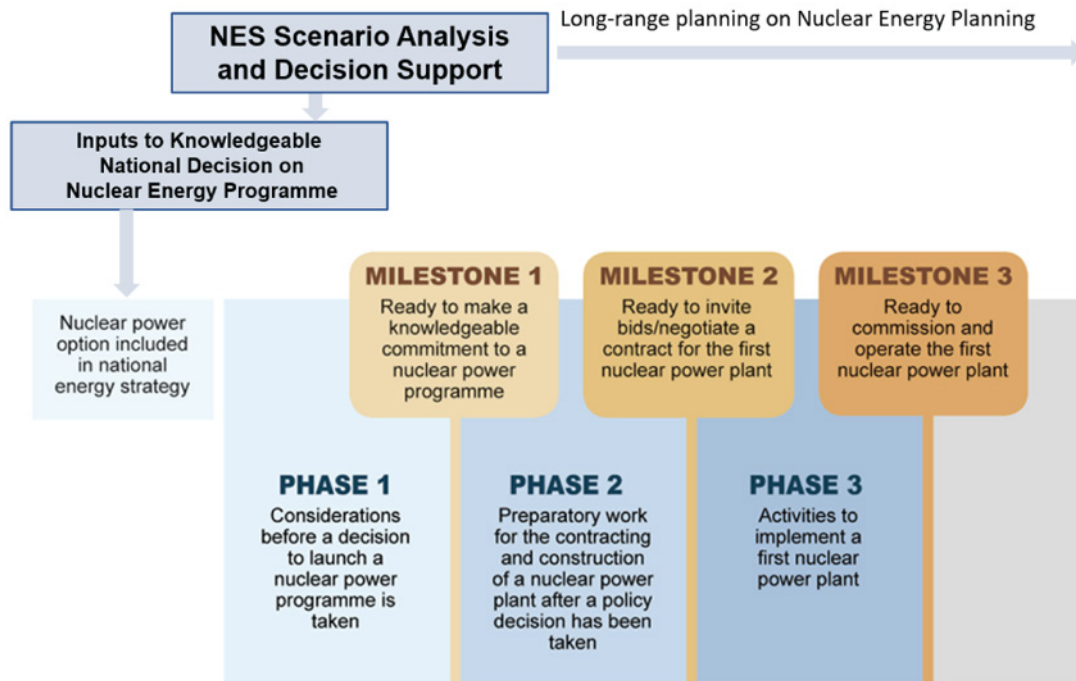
NES Scenario Analysis and Decision Support

Long-range planning on Nuclear Energy Planning

Inputs to Knowledgeable National Decision on Nuclear Energy Programme

Nuclear power option included in national energy strategy

MILESTONE 1
Ready to make a knowledgeable commitment to a nuclear power programme

MILESTONE 2
Ready to invite bids/negotiate a contract for the first nuclear power plant

MILESTONE 3
Ready to commission and operate the first nuclear power plant

PHASE 1
Considerations before a decision to launch a nuclear power programme is taken

PHASE 2
Preparatory work for the contracting and construction of a nuclear power plant after a policy decision has been taken

PHASE 3
Activities to implement a first nuclear power plant